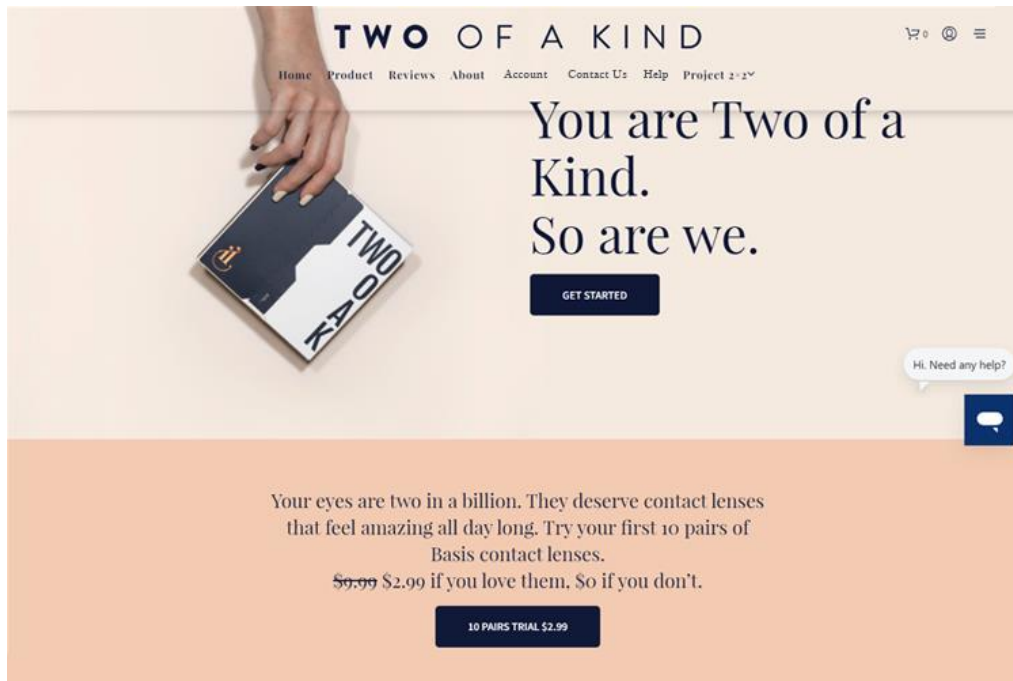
TWO OF A KIND

Home Product Reviews About Account Contact Us Help Project 2×2

0

You are Two of a Kind. So are we.

GET STARTED

TWO OAK

Hi. Need any help?

Your eyes are two in a billion. They deserve contact lenses that feel amazing all day long. Try your first 10 pairs of Basis contact lenses.

~~$9.99~~ $2.99 if you love them, $0 if you don't.

10 PAIRS TRIAL $2.99